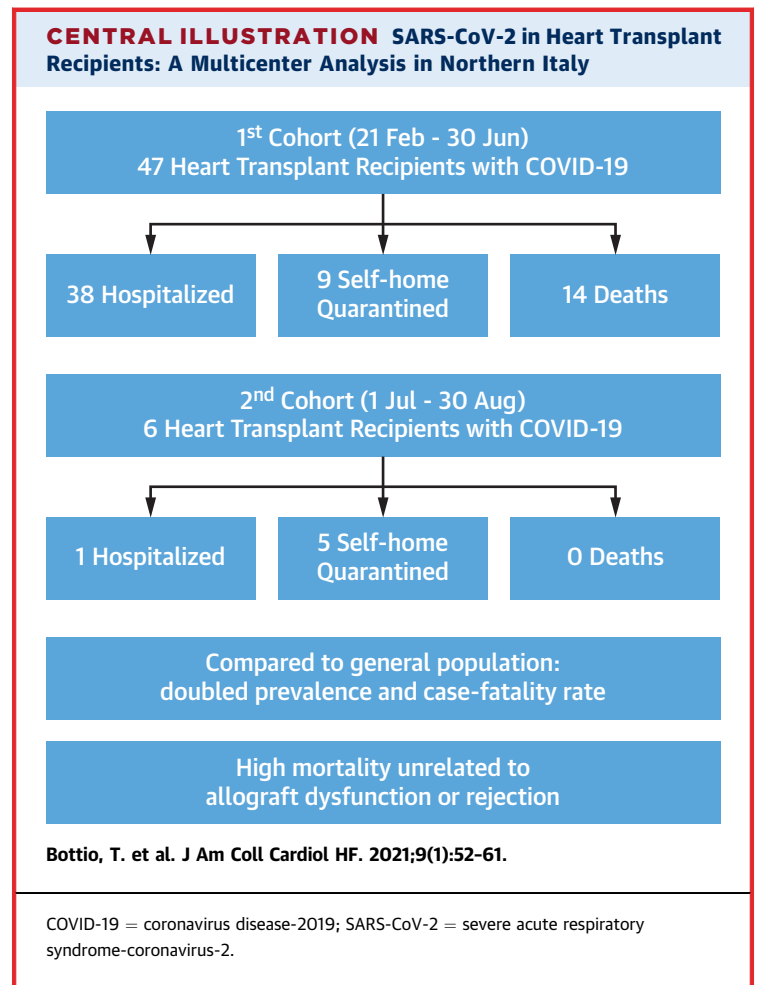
CENTRAL ILLUSTRATION SARS-CoV-2 in Heart Transplant Recipients: A Multicenter Analysis in Northern Italy

1$^{st}$ Cohort (21 Feb - 30 Jun)
47 Heart Transplant Recipients with COVID-19

38 Hospitalized

9 Self-home Quarantined

14 Deaths

2$^{nd}$ Cohort (1 Jul - 30 Aug)
6 Heart Transplant Recipients with COVID-19

1 Hospitalized

5 Self-home Quarantined

0 Deaths

Compared to general population: doubled prevalence and case-fatality rate

High mortality unrelated to allograft dysfunction or rejection

Bottio, T. et al. J Am Coll Cardiol HF. 2021;9(1):52–61.

COVID-19 = coronavirus disease-2019; SARS-CoV-2 = severe acute respiratory syndrome-coronavirus-2.